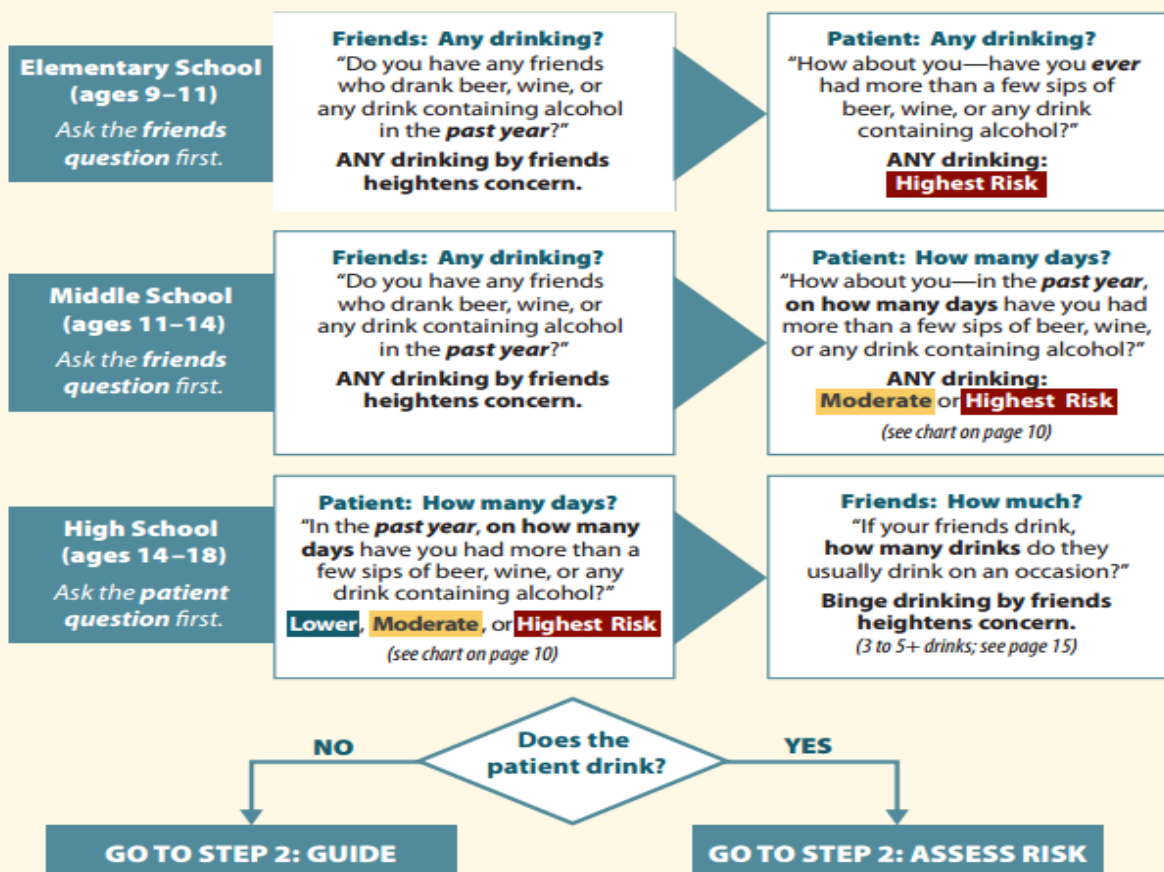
Elementary School (ages 9–11)
Ask the friends question first.

Friends: Any drinking?
"Do you have any friends who drank beer, wine, or any drink containing alcohol in the past year?"
ANY drinking by friends heightens concern.

Patient: Any drinking?
"How about you—have you ever had more than a few sips of beer, wine, or any drink containing alcohol?"
ANY drinking:
Highest Risk

Middle School (ages 11–14)
Ask the friends question first.

Friends: Any drinking?
"Do you have any friends who drank beer, wine, or any drink containing alcohol in the past year?"
ANY drinking by friends heightens concern.

Patient: How many days?
"How about you—in the past year, on how many days have you had more than a few sips of beer, wine, or any drink containing alcohol?"
ANY drinking:
Moderate or Highest Risk
(see chart on page 10)

High School (ages 14–18)
Ask the patient question first.

Patient: How many days?
"In the past year, on how many days have you had more than a few sips of beer, wine, or any drink containing alcohol?"
Lower, Moderate, or Highest Risk
(see chart on page 10)

Friends: How much?
"If your friends drink, how many drinks do they usually drink on an occasion?"
Binge drinking by friends heightens concern.
(3 to 5+ drinks; see page 15)

NO
Does the patient drink?
YES

GO TO STEP 2: GUIDE
GO TO STEP 2: ASSESS RISK